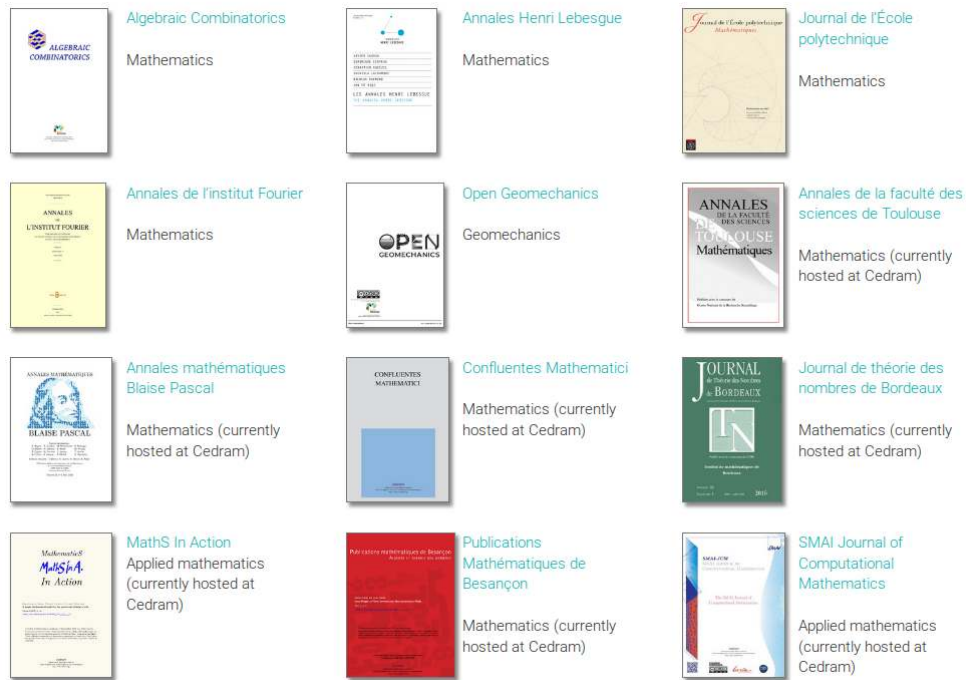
ALGEBRAIC COMBINATORICS

Algebraic Combinatorics

Mathematics

LES ANNALES HENRI LEBESGUE

Annales Henri Lebesgue

Mathematics

Journal de l'École polytechnique Mathématiques

Journal de l'École polytechnique

Mathematics

ANNALES DE L'INSTITUT FOURIER

Annales de l'institut Fourier

Mathematics

OPEN GEOMECHANICS

Open Geomechanics

Geomechanics

ANNALES DE LA FACULTÉ DES SCIENCES DE TOULOUSE Mathématiques

Annales de la faculté des sciences de Toulouse

Mathematics (currently hosted at Cedram)

ANNALES MATHÉMATIQUES BLAISE PASCAL

Annales mathématiques Blaise Pascal

Mathematics (currently hosted at Cedram)

CONFLUENTES MATHEMATICI

Confluentes Mathematici

Mathematics (currently hosted at Cedram)

JOURNAL de Théorie des Nombres de BORDEAUX

Journal de théorie des nombres de Bordeaux

Mathematics (currently hosted at Cedram)

MathematicS In Action

MathS In Action

Applied mathematics (currently hosted at Cedram)

Publications mathématiques de Besançon

Publications Mathématiques de Besançon

Mathematics (currently hosted at Cedram)

SMAI-JCM

SMAI Journal of Computational Mathematics

Applied mathematics (currently hosted at Cedram)